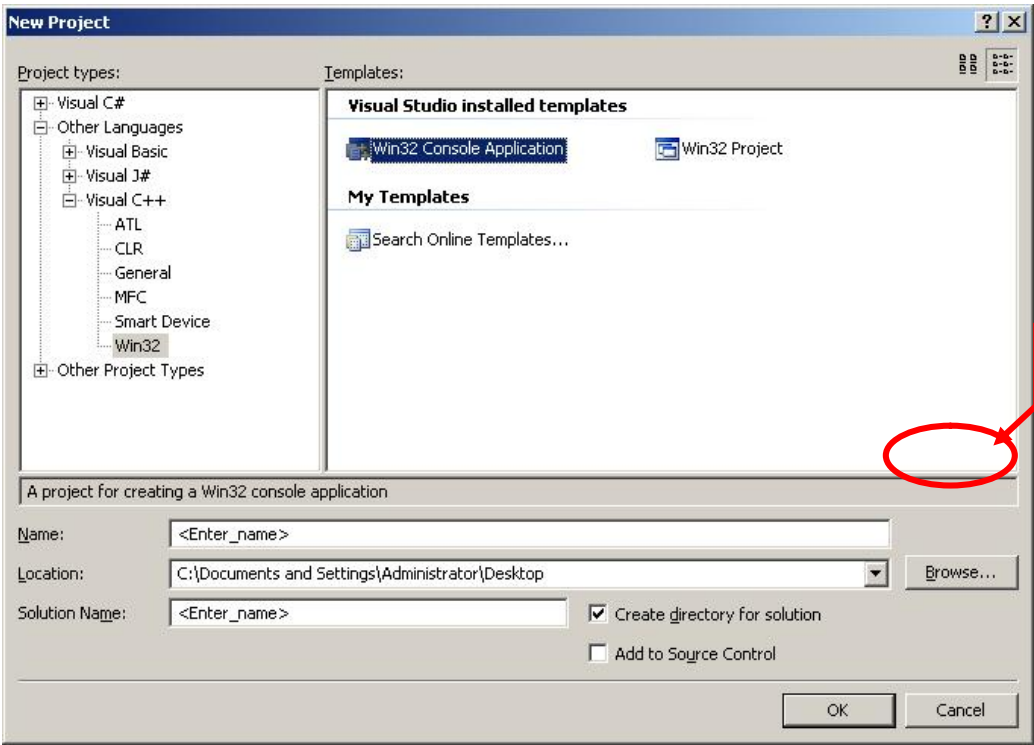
New Project

?

Project types:

Visual C#
Other Languages
Visual Basic
Visual J#
Visual C++
ATL
CLR
General
MFC
Smart Device
Win32
Other Project Types

Templates:

Visual Studio installed templates

Win32 Console Application

Win32 Project

My Templates

Search Online Templates...

A project for creating a Win32 console application

Name: <Enter_name>

Location: C:\Documents and Settings\Administrator\Desktop

Browse...

Solution Name: <Enter_name>

Create directory for solution

Add to Source Control

OK

Cancel